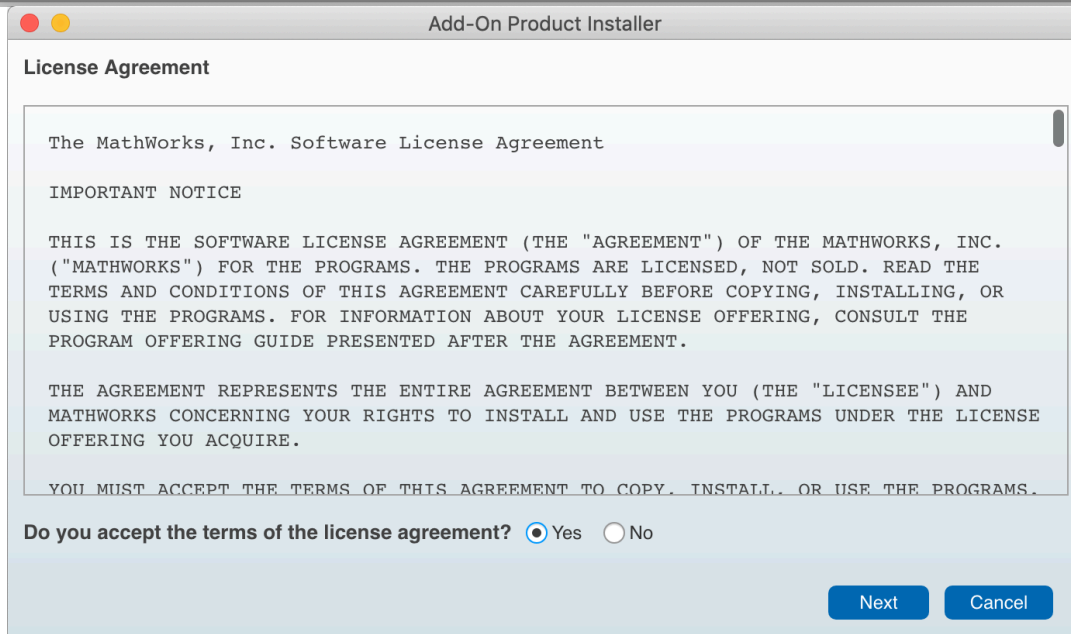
Add-On Product Installer

License Agreement

The MathWorks, Inc. Software License Agreement

IMPORTANT NOTICE

THIS IS THE SOFTWARE LICENSE AGREEMENT (THE "AGREEMENT") OF THE MATHWORKS, INC. ("MATHWORKS") FOR THE PROGRAMS. THE PROGRAMS ARE LICENSED, NOT SOLD. READ THE TERMS AND CONDITIONS OF THIS AGREEMENT CAREFULLY BEFORE COPYING, INSTALLING, OR USING THE PROGRAMS. FOR INFORMATION ABOUT YOUR LICENSE OFFERING, CONSULT THE PROGRAM OFFERING GUIDE PRESENTED AFTER THE AGREEMENT.

THE AGREEMENT REPRESENTS THE ENTIRE AGREEMENT BETWEEN YOU (THE "LICENSEE") AND MATHWORKS CONCERNING YOUR RIGHTS TO INSTALL AND USE THE PROGRAMS UNDER THE LICENSE OFFERING YOU ACQUIRE.

YOU MUST ACCEPT THE TERMS OF THIS AGREEMENT TO COPY, INSTALL, OR USE THE PROGRAMS.

Do you accept the terms of the license agreement? Yes No

Next Cancel